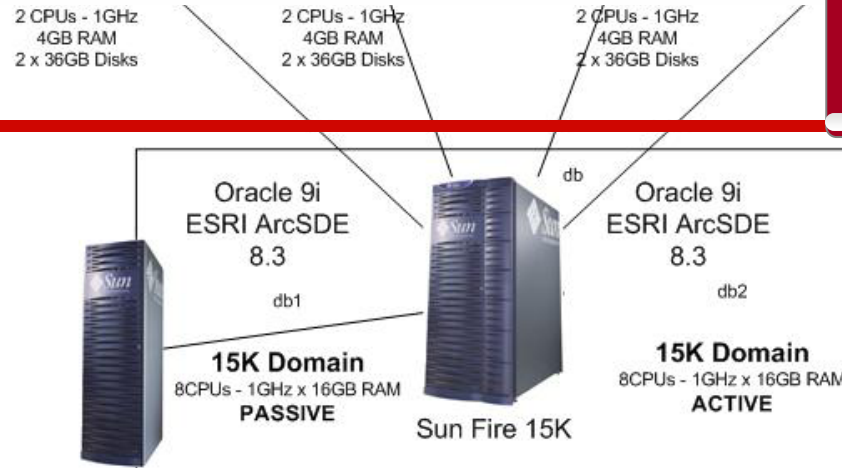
2 CPUs - 1GHz
4GB RAM
2 x 36GB Disks

2 CPUs - 1GHz
4GB RAM
2 x 36GB Disks

2 CPUs - 1GHz
4GB RAM
2 x 36GB Disks

Oracle 9i
ESRI ArcSDE
8.3

db1

db

Oracle 9i
ESRI ArcSDE
8.3

db2

Sun

Sun

Sun

15K Domain
8CPUs - 1GHz x 16GB RAM
PASSIVE

Sun Fire 15K

15K Domain
8CPUs - 1GHz x 16GB RAM
ACTIVE